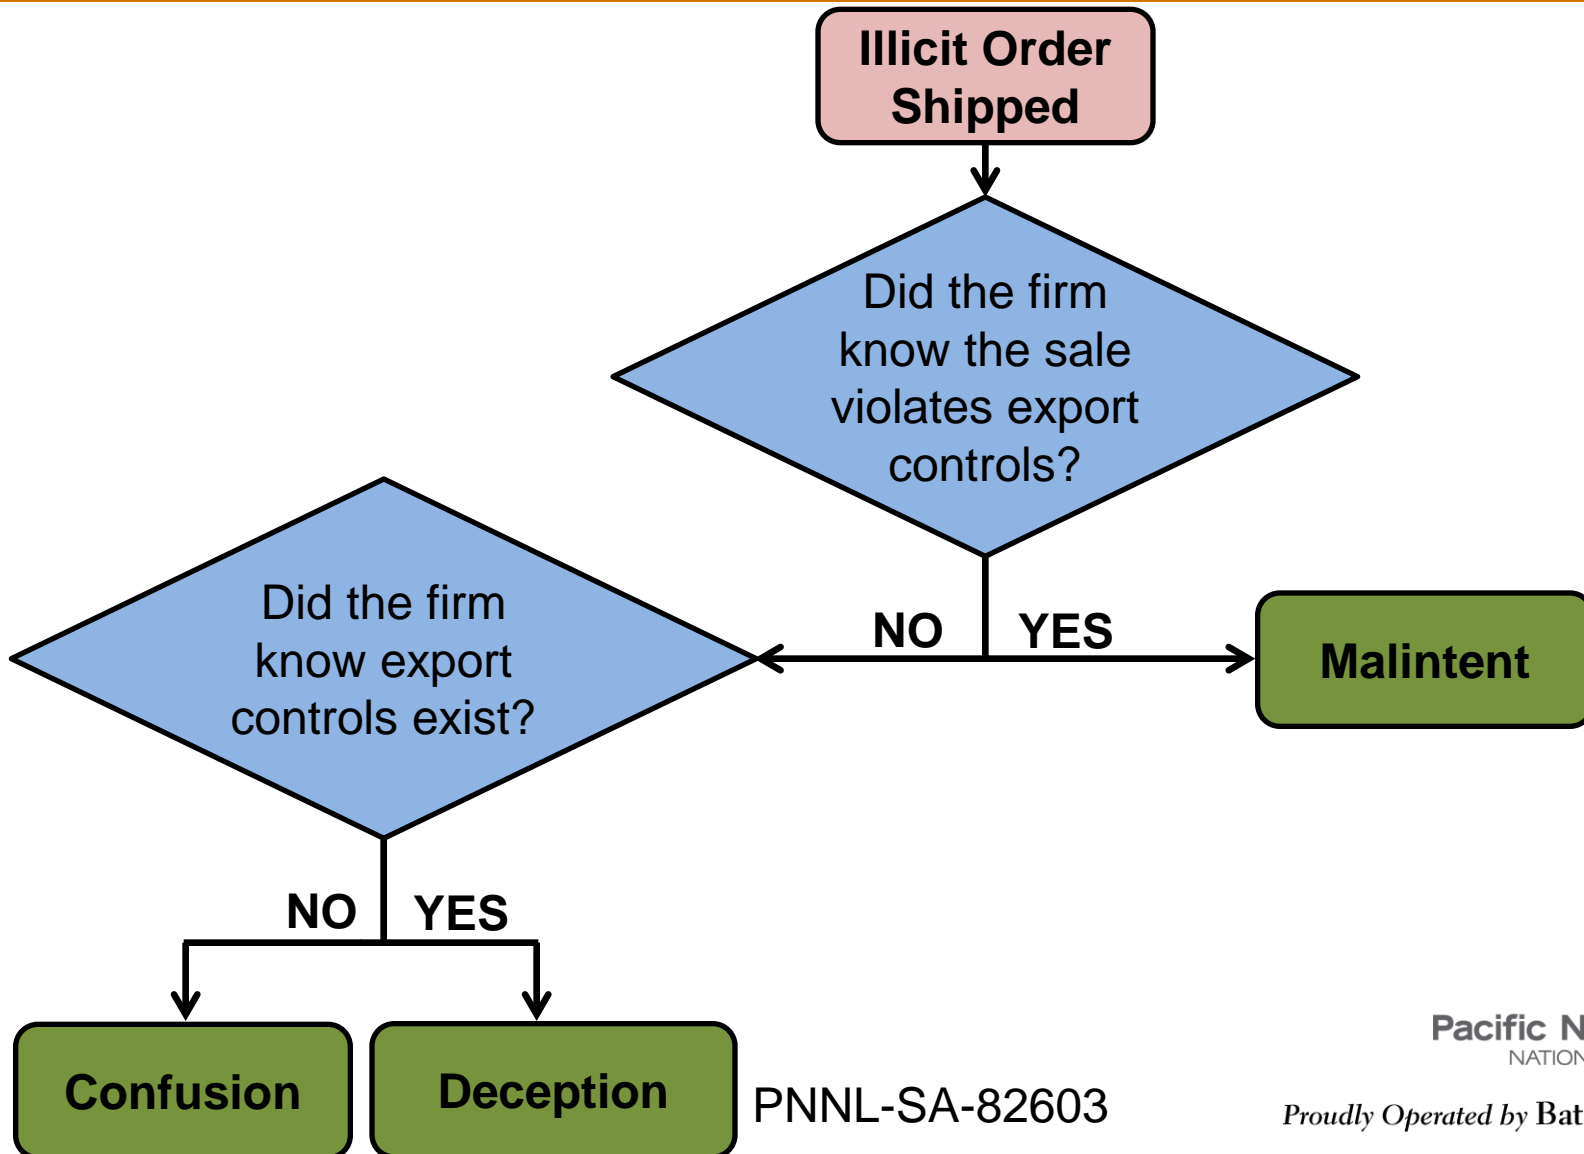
Illicit Order Shipped

Did the firm know the sale violates export controls?

NO

YES

Malintent

Did the firm know export controls exist?

NO

YES

Confusion

Deception

PNNL-SA-82603

Pacific N

NATION

Proudly Operated by Bat